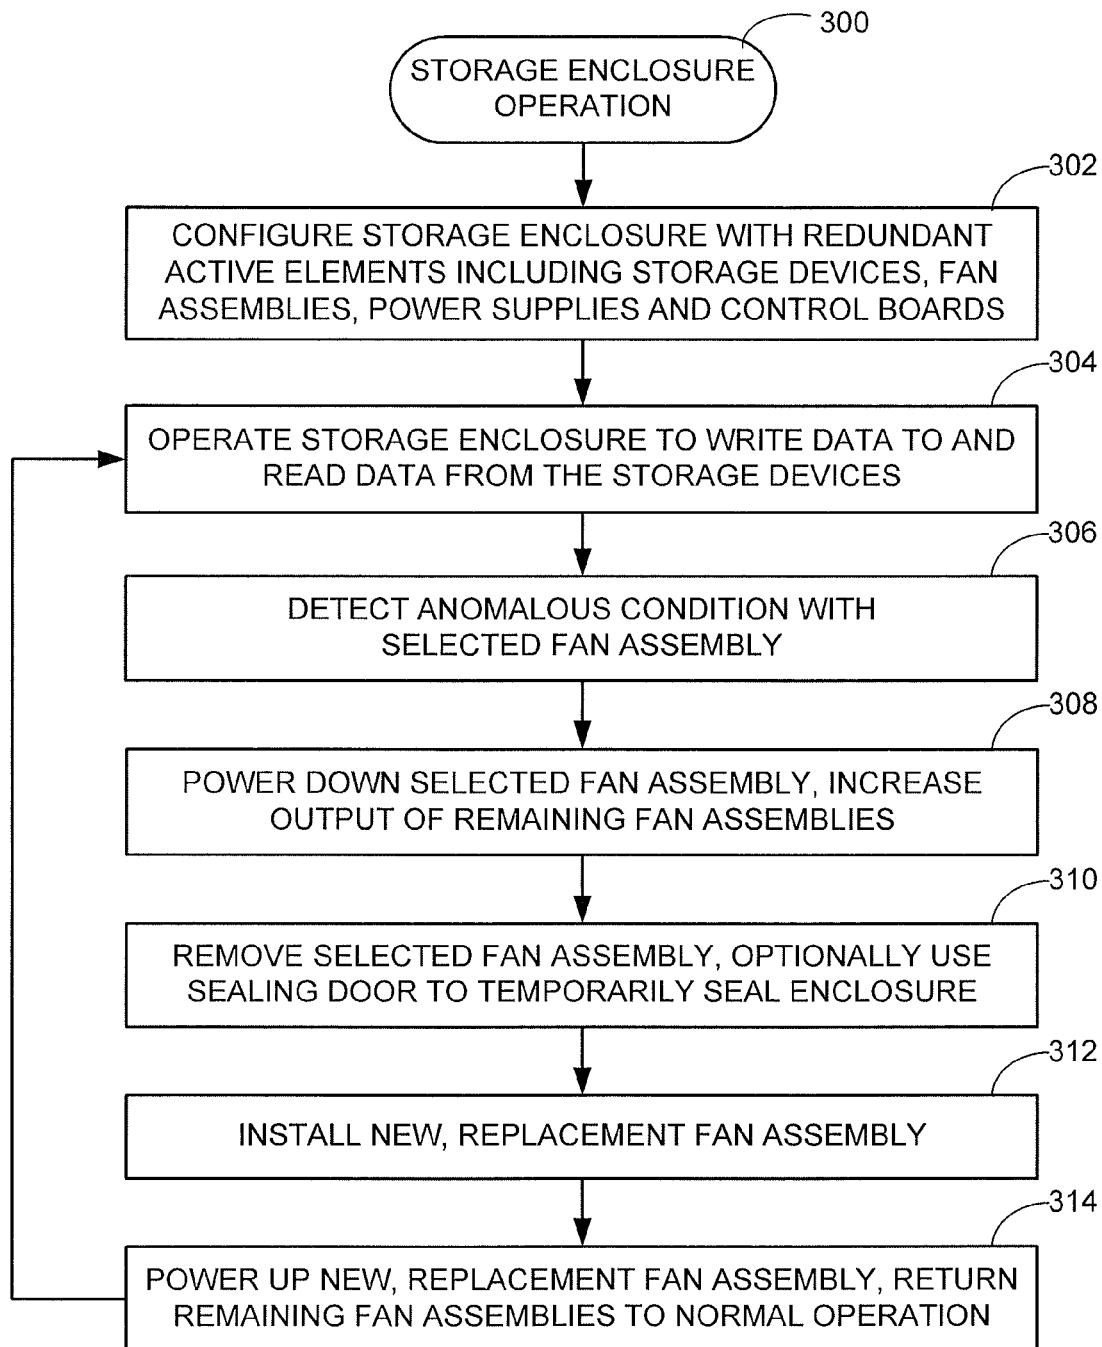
300

STORAGE ENCLOSURE OPERATION

302

CONFIGURE STORAGE ENCLOSURE WITH REDUNDANT ACTIVE ELEMENTS INCLUDING STORAGE DEVICES, FAN ASSEMBLIES, POWER SUPPLIES AND CONTROL BOARDS

304

OPERATE STORAGE ENCLOSURE TO WRITE DATA TO AND READ DATA FROM THE STORAGE DEVICES

306

DETECT ANOMALOUS CONDITION WITH SELECTED FAN ASSEMBLY

308

POWER DOWN SELECTED FAN ASSEMBLY, INCREASE OUTPUT OF REMAINING FAN ASSEMBLIES

310

REMOVE SELECTED FAN ASSEMBLY, OPTIONALLY USE SEALING DOOR TO TEMPORARILY SEAL ENCLOSURE

312

INSTALL NEW, REPLACEMENT FAN ASSEMBLY

314

POWER UP NEW, REPLACEMENT FAN ASSEMBLY, RETURN REMAINING FAN ASSEMBLIES TO NORMAL OPERATION